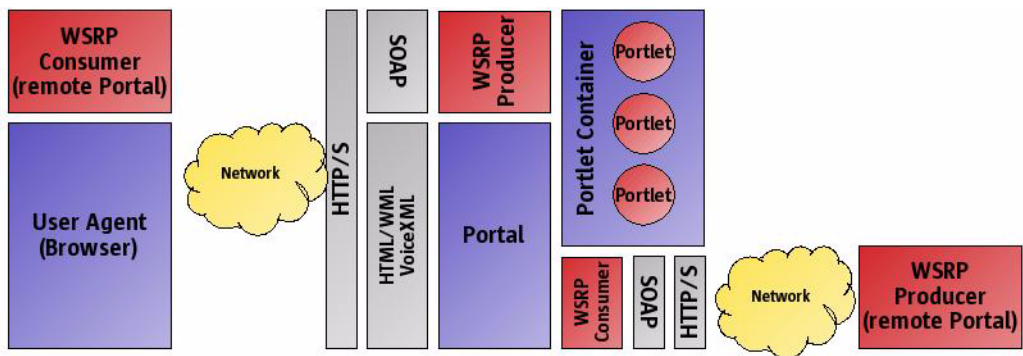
WSRP Consumer (remote Portal)

User Agent (Browser)

Network

HTTP/S

SOAP

HTML/WML VoiceXML

WSRP Producer

Portal

Portlet Container

Portlet

Portlet

Portlet

WSRP Consumer

SOAP

HTTP/S

Network

WSRP Producer (remote Portal)